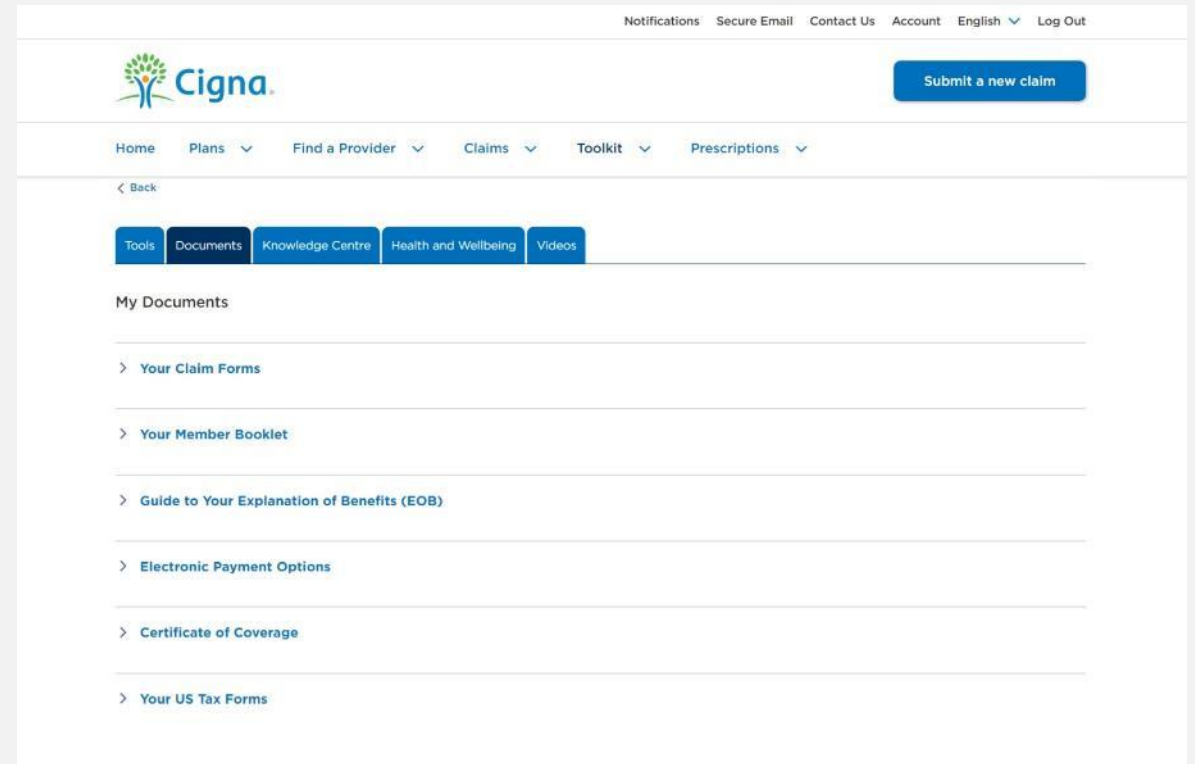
Notifications Secure Email Contact Us Account English Log Out

Cigna.

Submit a new claim

Home Plans Find a Provider Claims Toolkit Prescriptions

< Back

Tools Documents Knowledge Centre Health and Wellbeing Videos

My Documents

> Your Claim Forms

> Your Member Booklet

> Guide to Your Explanation of Benefits (EOB)

> Electronic Payment Options

> Certificate of Coverage

> Your US Tax Forms